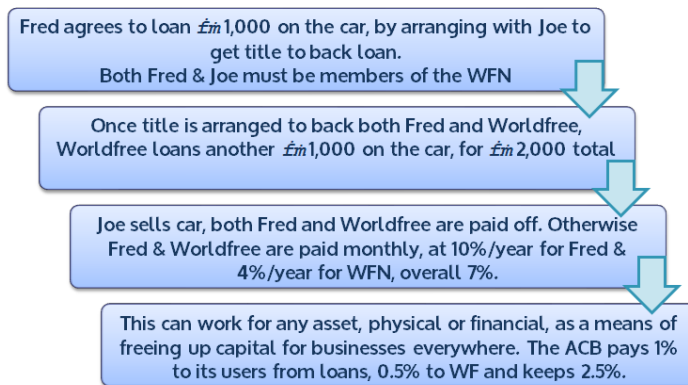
Fred agrees to loan ₤m1,000 on the car, by arranging with Joe to get title to back loan.
Both Fred & Joe must be members of the WFN

Once title is arranged to back both Fred and Worldfree, Worldfree loans another ₤m1,000 on the car, for ₤m2,000 total

Joe sells car, both Fred and Worldfree are paid off. Otherwise Fred & Worldfree are paid monthly, at 10%/year for Fred & 4%/year for WFN, overall 7%.

This can work for any asset, physical or financial, as a means of freeing up capital for businesses everywhere. The ACB pays 1% to its users from loans, 0.5% to WF and keeps 2.5%.